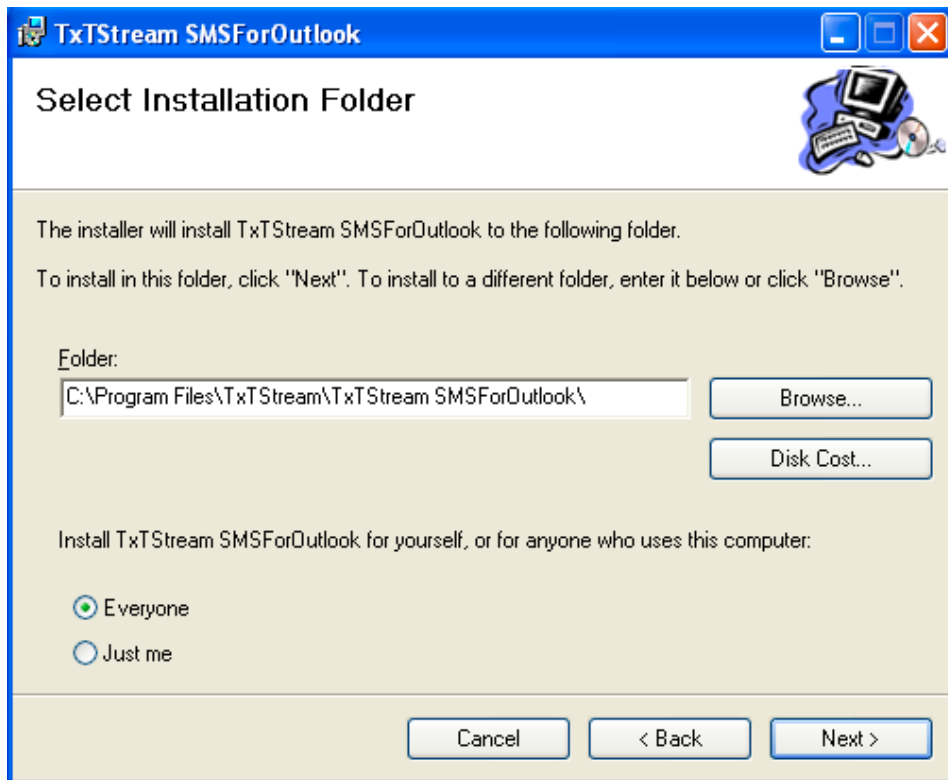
TxTStream SMSForOutlook

Select Installation Folder

The installer will install TxTStream SMSForOutlook to the following folder.

To install in this folder, click "Next". To install to a different folder, enter it below or click "Browse".

Folder:

C:\Program Files\TxTStream\TxTStream SMSForOutlook\

Browse...

Disk Cost...

Install TxTStream SMSForOutlook for yourself, or for anyone who uses this computer:

Everyone

Just me

Cancel

< Back

Next >